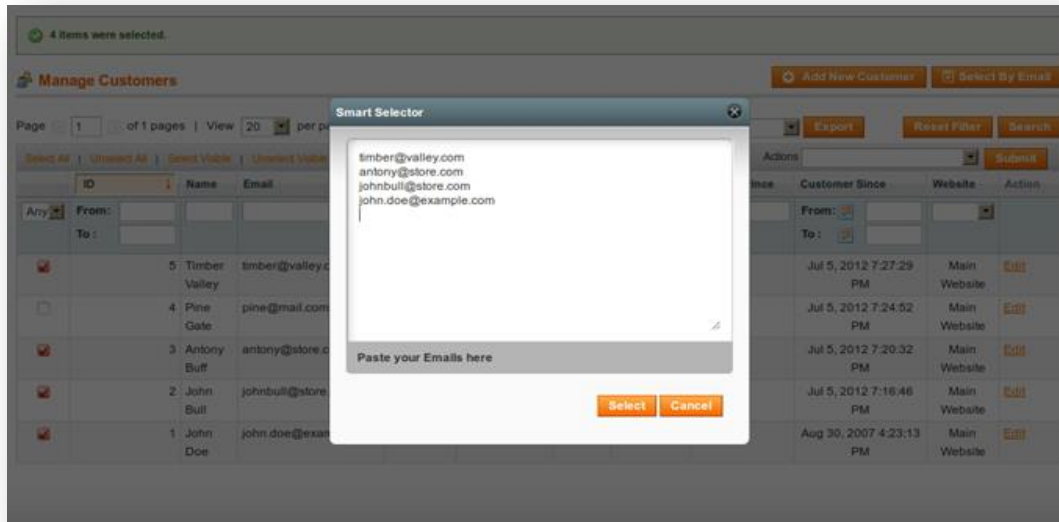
4 items were selected.

Manage Customers

Add New Customer | Select By Email

Page 1 of 1 pages | View 20 per p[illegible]

Export | Reset Filter | Search

Select All | Unselect All | Select Visible | Unselect Visible

Actions | Submit

| | ID | Name | Email | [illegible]nce | Customer Since | Website | Action |
|---|---|---|---|---|---|---|---|
| Any | From: To: | | | | From: To: | | |
| ☑ | 5 | Timber Valley | timber@valley.c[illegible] | | Jul 5, 2012 7:27:29 PM | Main Website | Edit |
| ☐ | 4 | Pine Gate | pine@mail.com | | Jul 5, 2012 7:24:52 PM | Main Website | Edit |
| ☑ | 3 | Antony Buff | antony@store.c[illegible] | | Jul 5, 2012 7:20:32 PM | Main Website | Edit |
| ☑ | 2 | John Bull | johnbull@store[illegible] | | Jul 5, 2012 7:16:46 PM | Main Website | Edit |
| ☑ | 1 | John Doe | john.doe@exam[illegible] | | Aug 30, 2007 4:23:13 PM | Main Website | Edit |

Smart Selector

timber@valley.com
antony@store.com
johnbull@store.com
john.doe@example.com

Paste your Emails here

Select | Cancel